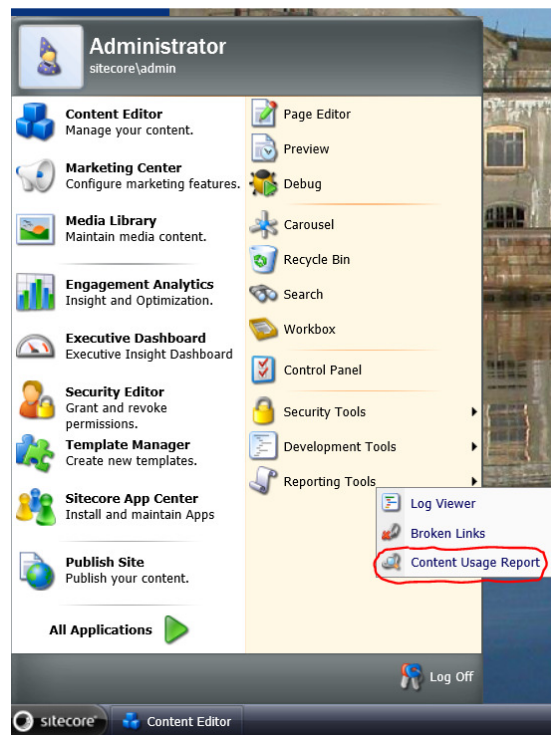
Administrator
sitecore\admin

Content Editor
Manage your content.

Marketing Center
Configure marketing features.

Media Library
Maintain media content.

Engagement Analytics
Insight and Optimization.

Executive Dashboard
Executive Insight Dashboard

Security Editor
Grant and revoke permissions.

Template Manager
Create new templates.

Sitecore App Center
Install and maintain Apps

Publish Site
Publish your content.

All Applications

Page Editor
Preview
Debug
Carousel
Recycle Bin
Search
Workbox
Control Panel
Security Tools
Development Tools
Reporting Tools

Log Viewer
Broken Links
Content Usage Report

Log Off

sitecore
Content Editor